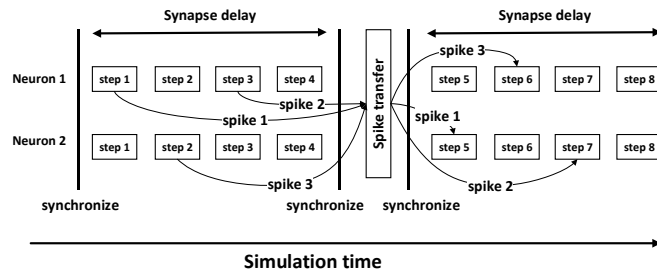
Synapse delay

Synapse delay

Neuron 1

step 1

step 2

step 3

step 4

Spike transfer

spike 3

step 5

step 6

step 7

step 8

spike 2

spike 1

spike 1

Neuron 2

step 1

step 2

step 3

step 4

step 5

step 6

step 7

step 8

spike 3

spike 2

synchronize

synchronize

synchronize

Simulation time